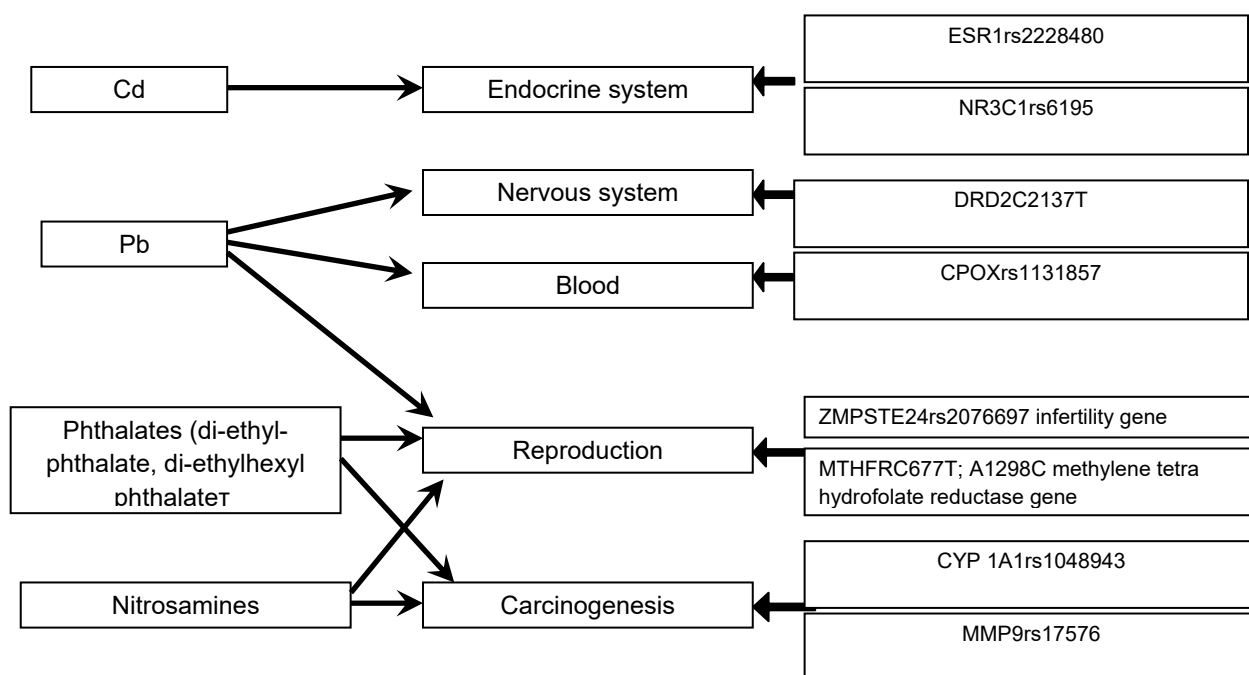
Cd

Endocrine system

ESR1rs2228480

NR3C1rs6195

Pb

Nervous system

DRD2C2137T

Blood

CPOXrs1131857

Phthalates (di-ethyl-phthalate, di-ethylhexyl phthalateт

Reproduction

ZMPSTE24rs2076697 infertility gene

MTHFRC677T; A1298C methylene tetra hydrofolate reductase gene

Nitrosamines

Carcinogenesis

CYP 1A1rs1048943

MMP9rs17576